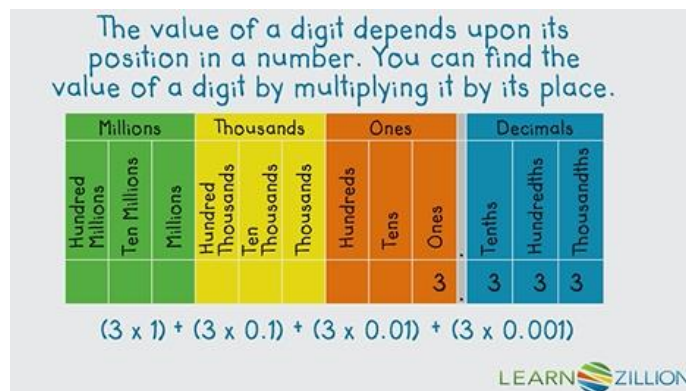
The value of a digit depends upon its position in a number. You can find the value of a digit by multiplying it by its place.

| Millions | | | Thousands | | | Ones | | | | Decimals | | |
|---|---|---|---|---|---|---|---|---|---|---|---|---|
| Hundred Millions | Ten Millions | Millions | Hundred Thousands | Ten Thousands | Thousands | Hundreds | Tens | Ones | . | Tenths | Hundredths | Thousandths |
| | | | | | | | | 3 | . | 3 | 3 | 3 |

(3 x 1) + (3 x 0.1) + (3 x 0.01) + (3 x 0.001)

LEARNZILLION